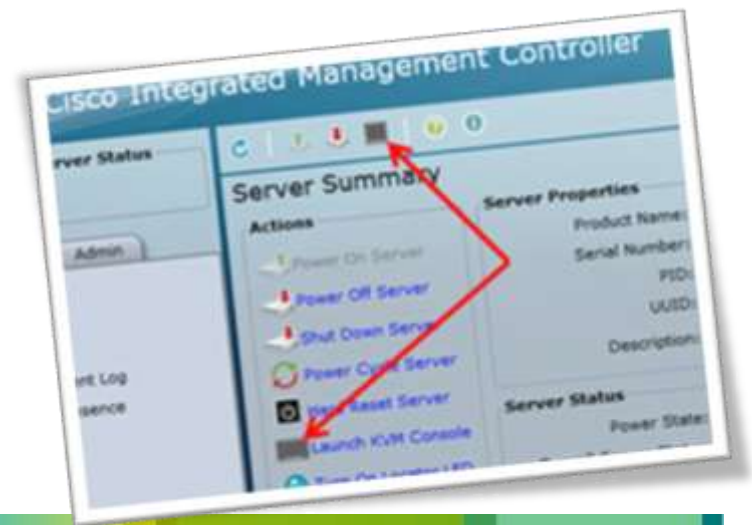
Cisco Integrated Management Controller

rver Status

Admin

nt Log

sence

Server Summary

Actions

Power On Server

Power Off Server

Shut Down Serve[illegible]

Power Cy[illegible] Server

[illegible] Reset Server

Launch KVM Console

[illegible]

Server Properties

Product Name:

Serial Number:

PID:

UUID:

Description:

Server Status

Power State: